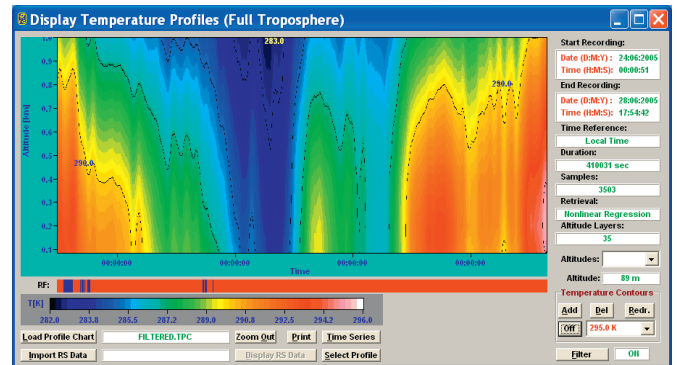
Display Temperature Profiles (Full Troposphere)

Altitude [km]

1.0
0.9
0.8
0.7
0.6
0.5
0.4
0.3
0.2
0.1

283.0
290.0
290.0

00:00:00
00:00:00
00:00:00
00:00:00

Time

RF:

T[K]

282.0 283.8 285.5 287.2 289.0 290.8 292.5 294.2 296.0

Load Profile Chart
FILTERED.TPC
Zoom Out
Print
Time Series
Import RS Data
Display RS Data
Select Profile

Start Recording:
Date (D:M:Y) : 24:06:2005
Time (H:M:S): 00:00:51
End Recording:
Date (D:M:Y) : 28:06:2005
Time (H:M:S): 17:54:42
Time Reference:
Local Time
Duration:
410031 sec
Samples:
3503
Retrieval:
Nonlinear Regression
Altitude Layers:
35
Altitudes:
Altitude: 89 m
Temperature Contours
Add
Del
Redr.
Off
295.0 K
Filter
ON